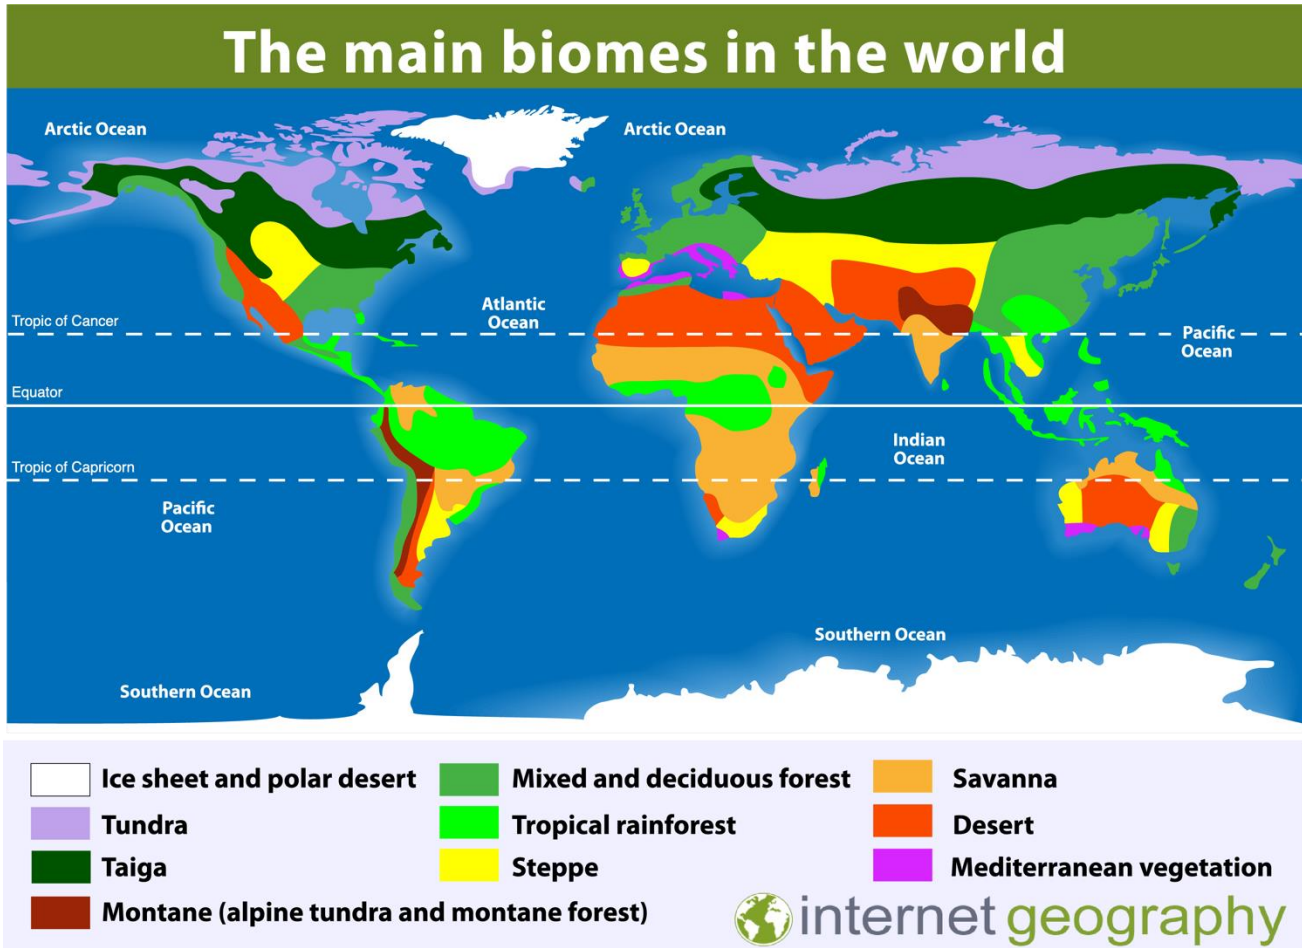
The main biomes in the world

Arctic Ocean
Arctic Ocean
Atlantic Ocean
Pacific Ocean
Tropic of Cancer
Equator
Tropic of Capricorn
Indian Ocean
Pacific Ocean
Southern Ocean
Southern Ocean

Ice sheet and polar desert
Tundra
Taiga
Montane (alpine tundra and montane forest)
Mixed and deciduous forest
Tropical rainforest
Steppe
Savanna
Desert
Mediterranean vegetation

internet geography